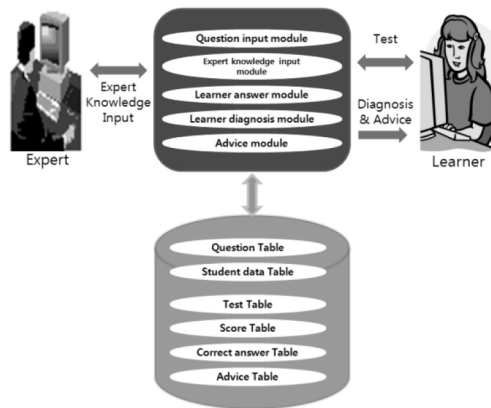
Expert

Expert Knowledge Input

Question input module

Expert knowledge input module

Learner answer module

Learner diagnosis module

Advice module

Test

Diagnosis & Advice

Learner

Question Table

Student data Table

Test Table

Score Table

Correct answer Table

Advice Table